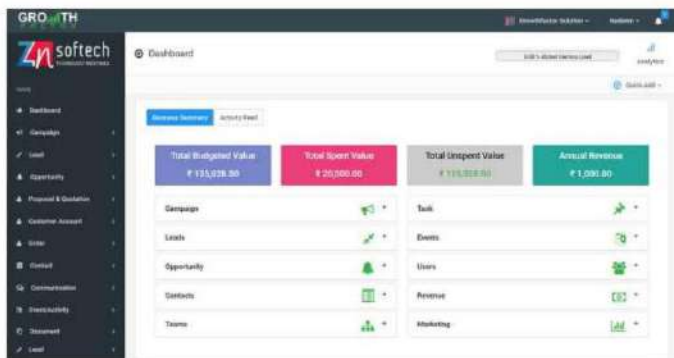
GROWTH

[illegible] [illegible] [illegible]

Zn softech

Dashboard

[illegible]

Analytics

Quick Add

Dashboard

Campaign

Lead

Opportunity

Proposal & Quotation

Customer Account

Order

Contact

Communication

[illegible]

Document

Lead

Overview Summary

Activity Feed

Total Budgeted Value
₹ 135,026.50

Total Spent Value
₹ 20,500.00

Total Unspent Value
₹ 115,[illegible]

Annual Revenue
₹ 1,000.00

Campaign

Task

Leads

Events

Opportunity

Users

Contacts

Revenue

Teams

Marketing